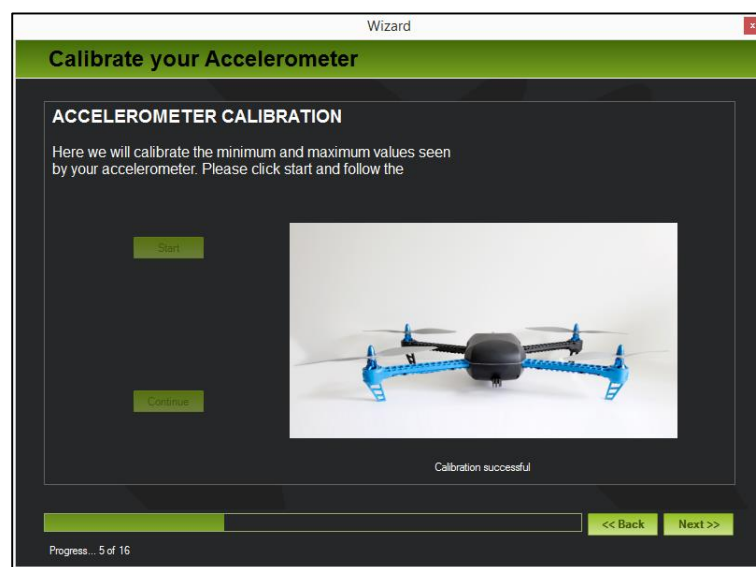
Wizard

Calibrate your Accelerometer

ACCELEROMETER CALIBRATION

Here we will calibrate the minimum and maximum values seen by your accelerometer. Please click start and follow the

Start

Continue

Calibration successful

<< Back

Next >>

Progress... 5 of 16